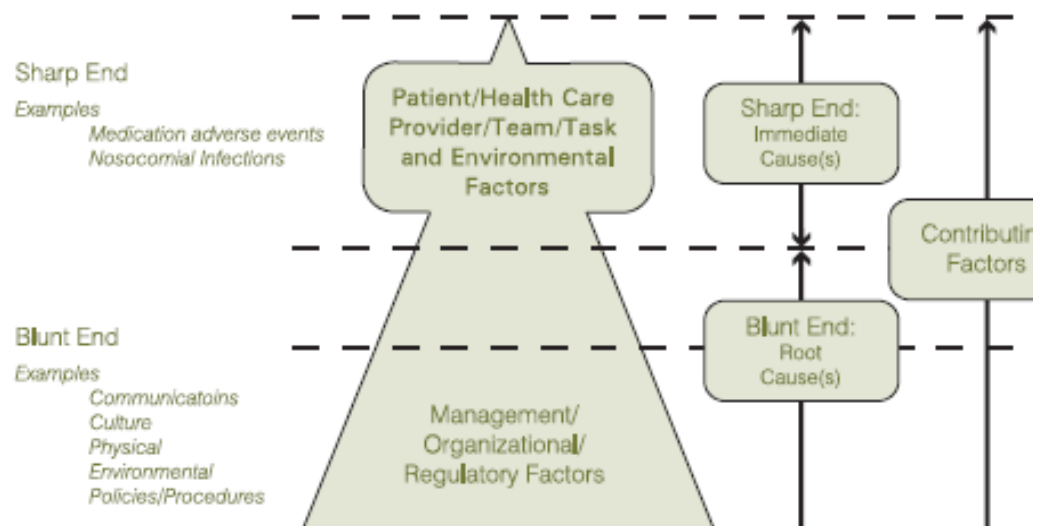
Sharp End

Examples
Medication adverse events
Nosocomial Infections

Patient/Health Care Provider/Team/Task and Environmental Factors

Sharp End: Immediate Cause(s)

Contributin Factors

Blunt End

Examples
Communicatoins
Culture
Physical
Environmental
Policies/Procedures

Blunt End: Root Cause(s)

Management/ Organizational/ Regulatory Factors